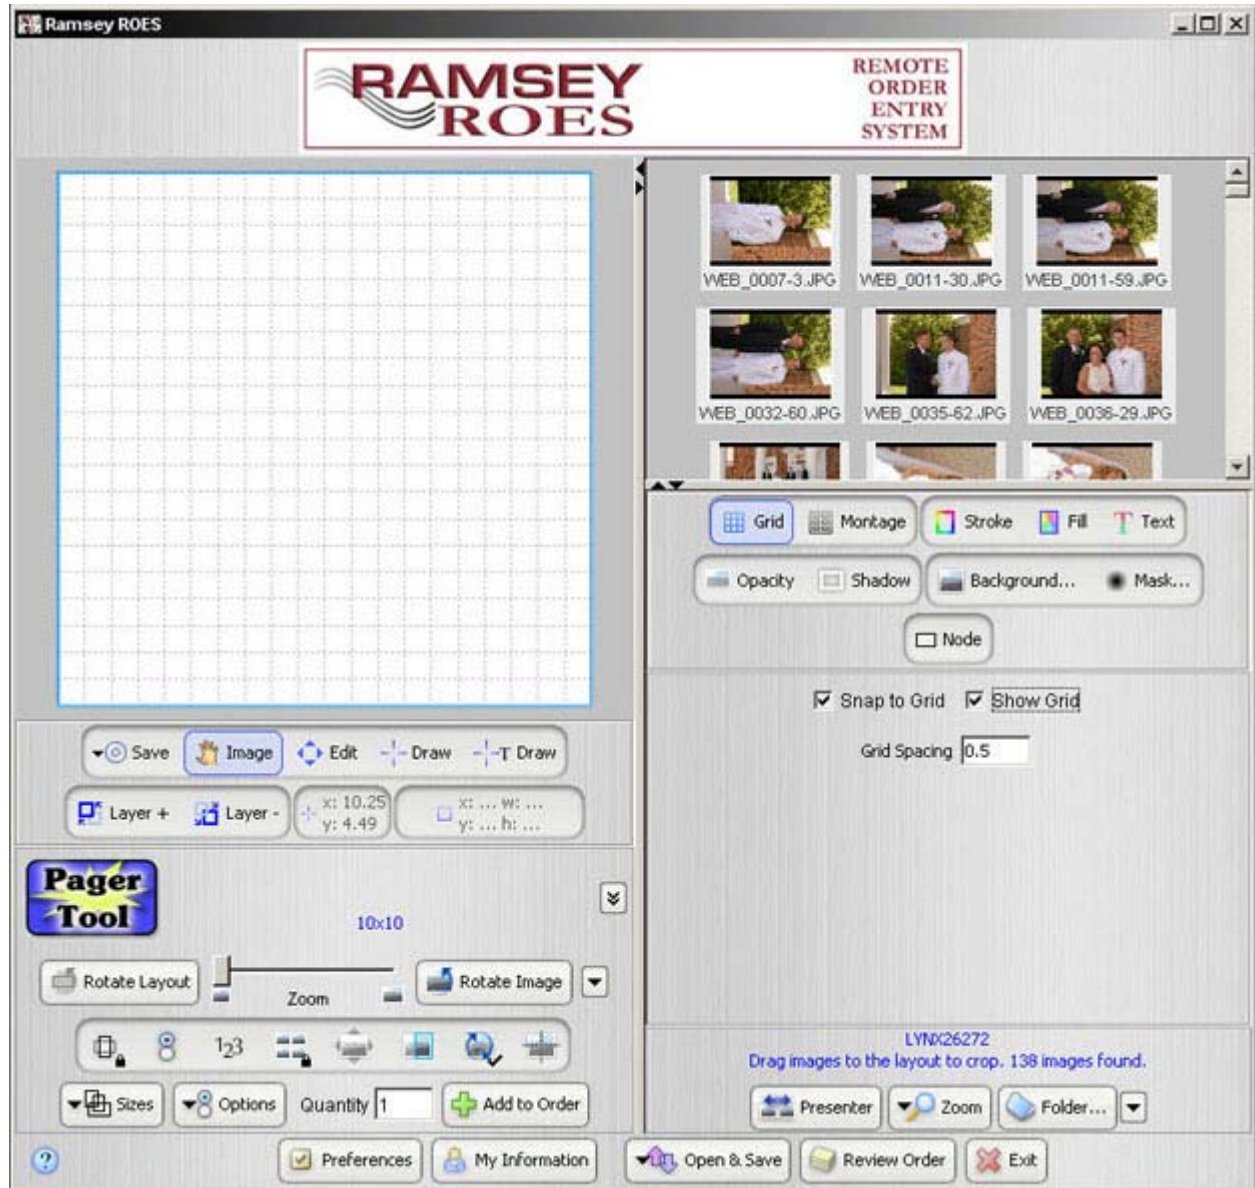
Ramsey ROES

RAMSEY ROES

REMOTE ORDER ENTRY SYSTEM

WEB_0007-3.JPG
WEB_0011-30.JPG
WEB_0011-59.JPG
WEB_0032-60.JPG
WEB_0035-62.JPG
WEB_0036-29.JPG

Grid
Montage
Stroke
Fill
Text
Opacity
Shadow
Background...
Mask...
Node

Snap to Grid
Show Grid
Grid Spacing 0.5

Save
Image
Edit
Draw
T Draw
Layer +
Layer -
x: 10.25
y: 4.49
x: ... w: ...
y: ... h: ...

Pager Tool

10x10

Rotate Layout
Zoom
Rotate Image

Sizes
Options
Quantity 1
Add to Order

LYNX26272
Drag images to the layout to crop. 138 images found.

Presenter
Zoom
Folder...

Preferences
My Information
Open & Save
Review Order
Exit